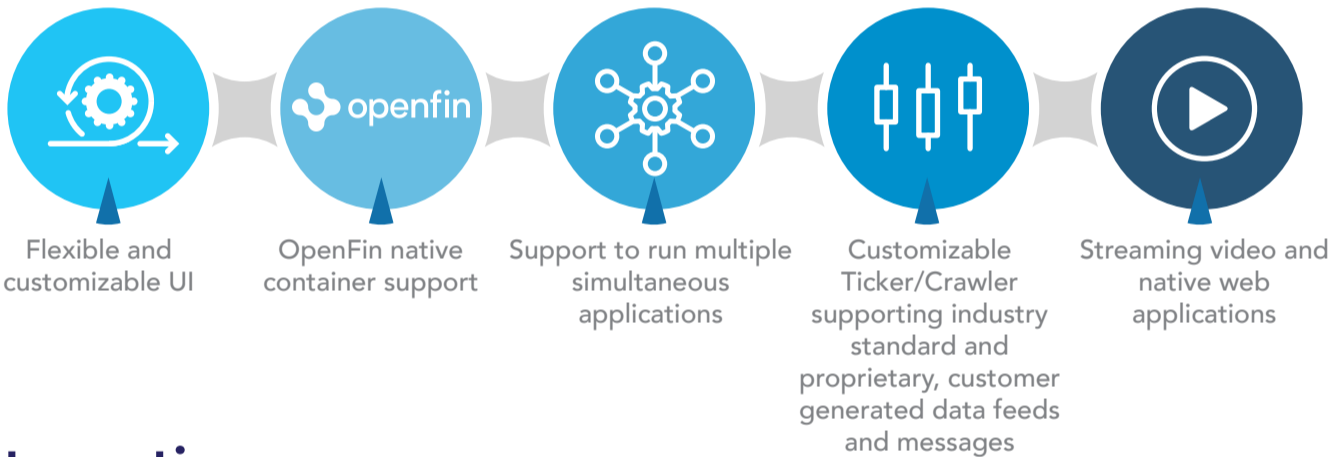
openfin

Flexible and customizable UI

OpenFin native container support

Support to run multiple simultaneous applications

Customizable Ticker/Crawler supporting industry standard and proprietary, customer generated data feeds and messages

Streaming video and native web applications

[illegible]